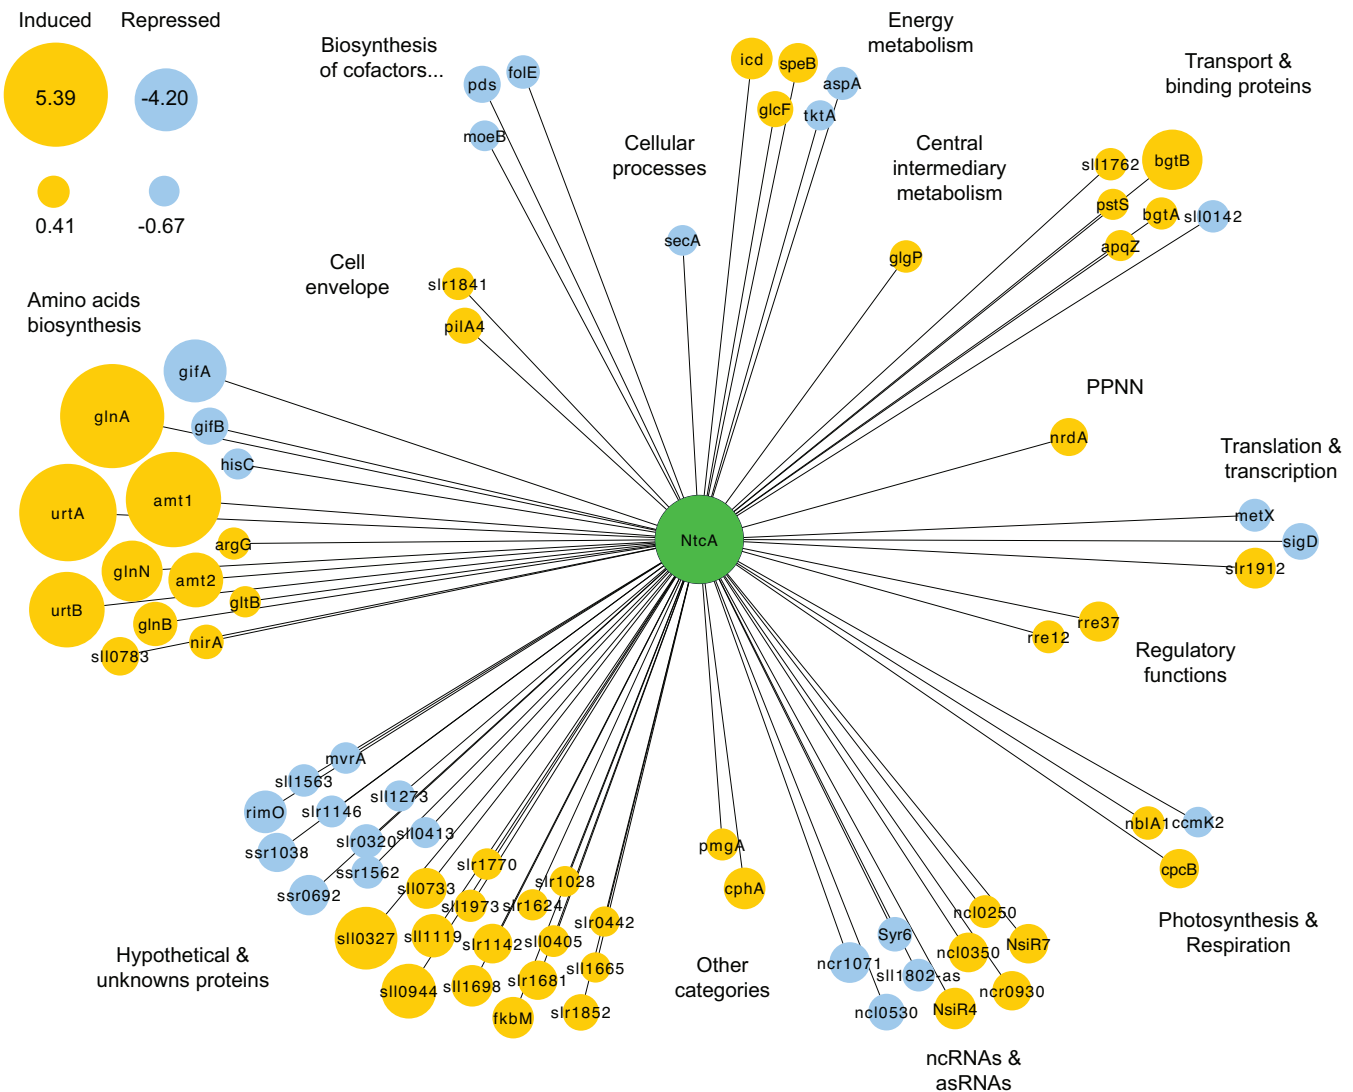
Induced Repressed

5.39 -4.20

0.41 -0.67

Biosynthesis of cofactors...

pds folE

moeB

Energy metabolism

icd speB aspA

glcF tktA

Transport & binding proteins

Cellular processes

Central intermediary metabolism

sll1762 bgtB

pstS bgtA sll0142

apqZ

secA

glgP

Cell envelope

slr1841

pilA4

Amino acids biosynthesis

gifA

glnA

gifB

hisC

amt1

urtA

argG

glnN

amt2

urtB

gltB

glnB

nirA

sll0783

PPNN

nrdA

Translation & transcription

metX

sigD

slr1912

NtcA

rre37

rre12

Regulatory functions

mvrA

sll1563

sll1273

rimO

slr1146

sll0413

slr0320

ssr1038

ssr1562

slr1770

ssr0692

sll0733

slr1028

sll1973 slr1624

slr0442

sll0327

sll1119

slr1142

sll0405

sll1665

sll0944

sll1698

slr1681

fkbM

slr1852

Hypothetical & unknowns proteins

pmgA

cphA

Other categories

nblA1 ccmK2

cpcB

Photosynthesis & Respiration

ncl0250

Syr6

ncl0350

NsiR7

ncr1071

sll1802-as

ncr0930

ncl0530

NsiR4

ncRNAs & asRNAs